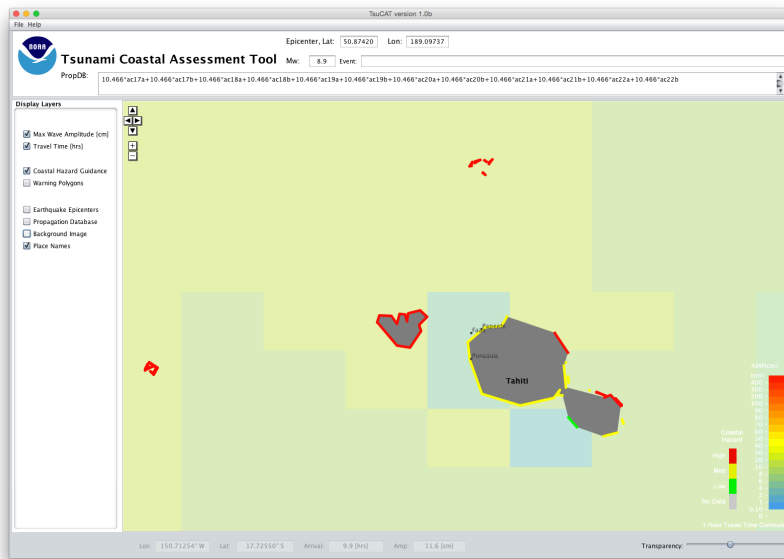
TsuCAT version 1.0b

File Help

NOAA

Tsunami Coastal Assessment Tool

Epicenter, Lat: 50.87420 Lon: 189.09737

Mw: 8.9 Event:

PropDB: 10.466*ac17a+10.466*ac17b+10.466*ac18a+10.466*ac18b+10.466*ac19a+10.466*ac19b+10.466*ac20a+10.466*ac20b+10.466*ac21a+10.466*ac21b+10.466*ac22a+10.466*ac22b

Display Layers

Max Wave Amplitude [cm]
Travel Time [hrs]

Coastal Hazard Guidance
Warning Polygons

Earthquake Epicenters
Propagation Database
Background Image
Place Names

Papeete

Faaa

Punaauia

Tahiti

Amp(cm)

Coastal Hazard

High

Med

Low

No Data

1 Hour Travel Time Contours

Lon: 150.71254° W Lat: 17.72550° S Arrival: 9.9 [hrs] Amp: 11.6 [cm]

Transparency: